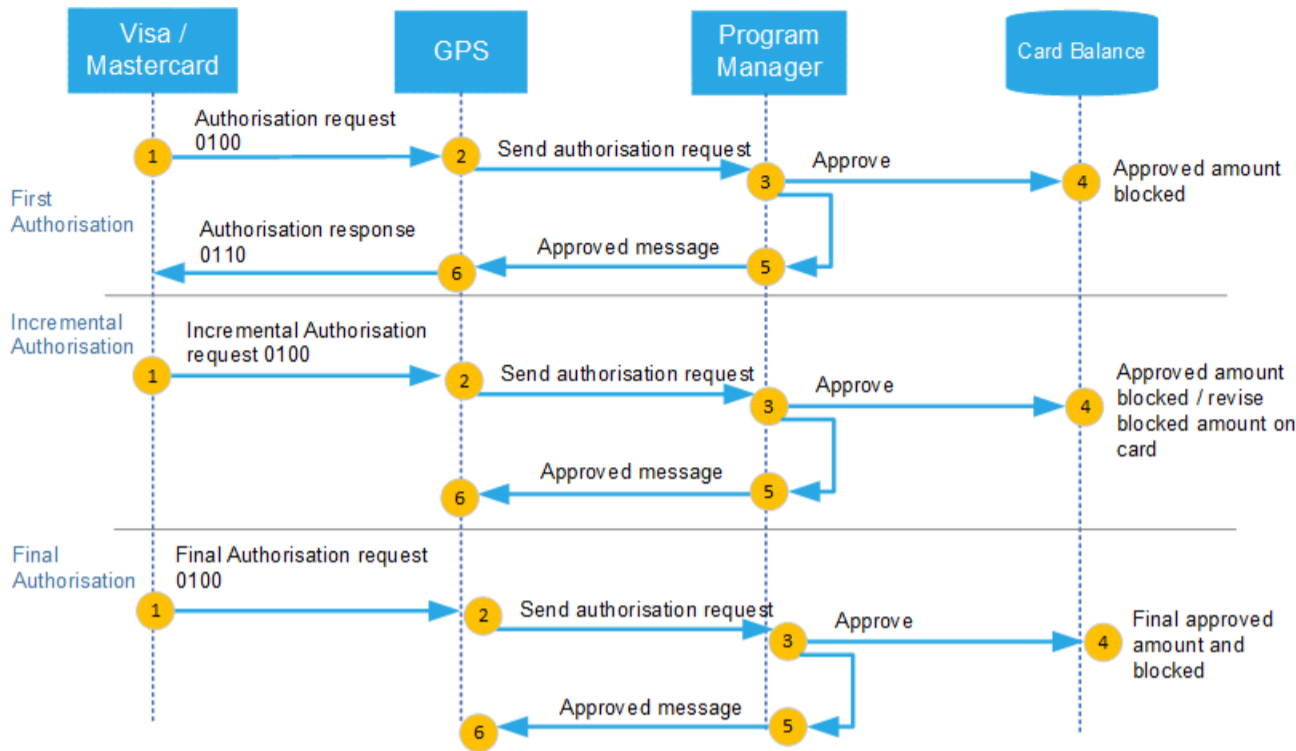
Visa / Mastercard

GPS

Program Manager

Card Balance

First Authorisation

Authorisation request 0100

1

2

Send authorisation request

3

Approve

4

Approved amount blocked

Authorisation response 0110

Approved message

6

5

Incremental Authorisation

Incremental Authorisation request 0100

1

2

Send authorisation request

3

Approve

4

Approved amount blocked / revise blocked amount on card

Approved message

6

5

Final Authorisation

Final Authorisation request 0100

1

2

Send authorisation request

3

Approve

4

Final approved amount and blocked

Approved message

6

5